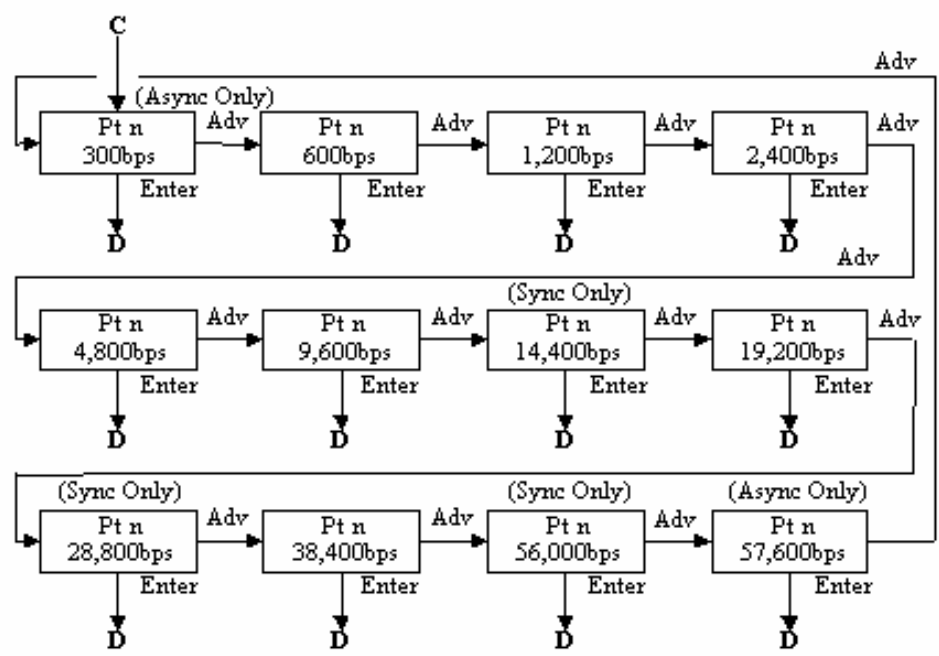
C

Adv

(Async Only)
Pt n
300bps
Enter
D

Adv

Pt n
600bps
Enter
D

Adv

Pt n
1,200bps
Enter
D

Adv

Pt n
2,400bps
Enter
D

Adv

Adv

Pt n
4,800bps
Enter
D

Adv

Pt n
9,600bps
Enter
D

Adv

(Sync Only)
Pt n
14,400bps
Enter
D

Adv

Pt n
19,200bps
Enter
D

Adv

(Sync Only)
Pt n
28,800bps
Enter
D

Adv

Pt n
38,400bps
Enter
D

Adv

(Sync Only)
Pt n
56,000bps
Enter
D

Adv

(Async Only)
Pt n
57,600bps
Enter
D